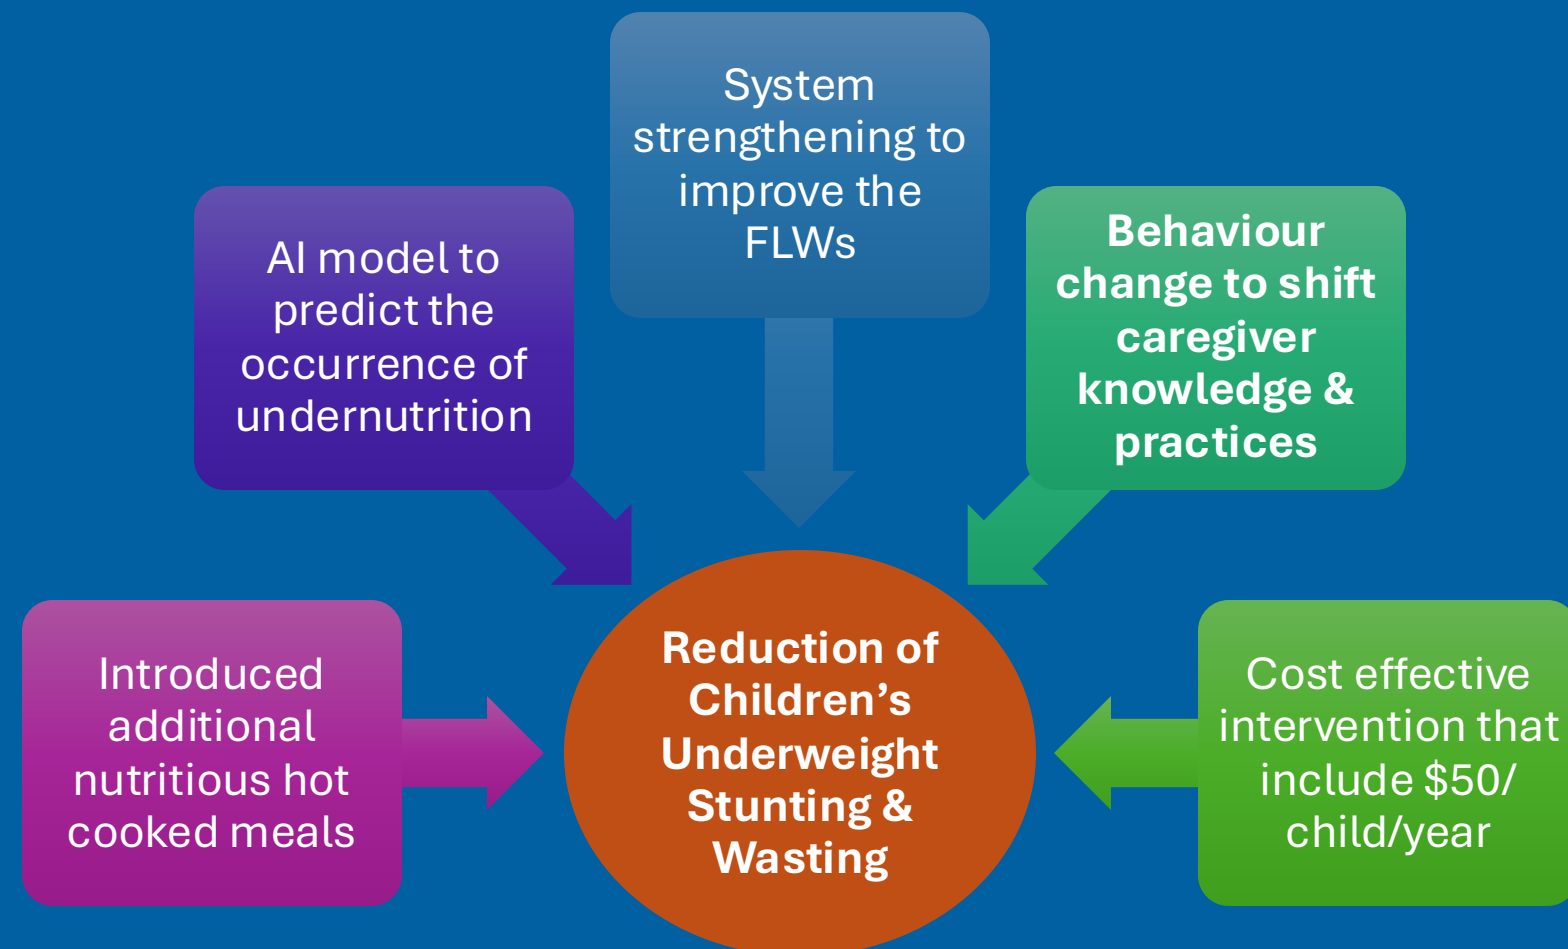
System strengthening to improve the FLWs

AI model to predict the occurrence of undernutrition

Behaviour change to shift caregiver knowledge & practices

Introduced additional nutritious hot cooked meals

Reduction of Children's Underweight Stunting & Wasting

Cost effective intervention that include \$50/ child/year